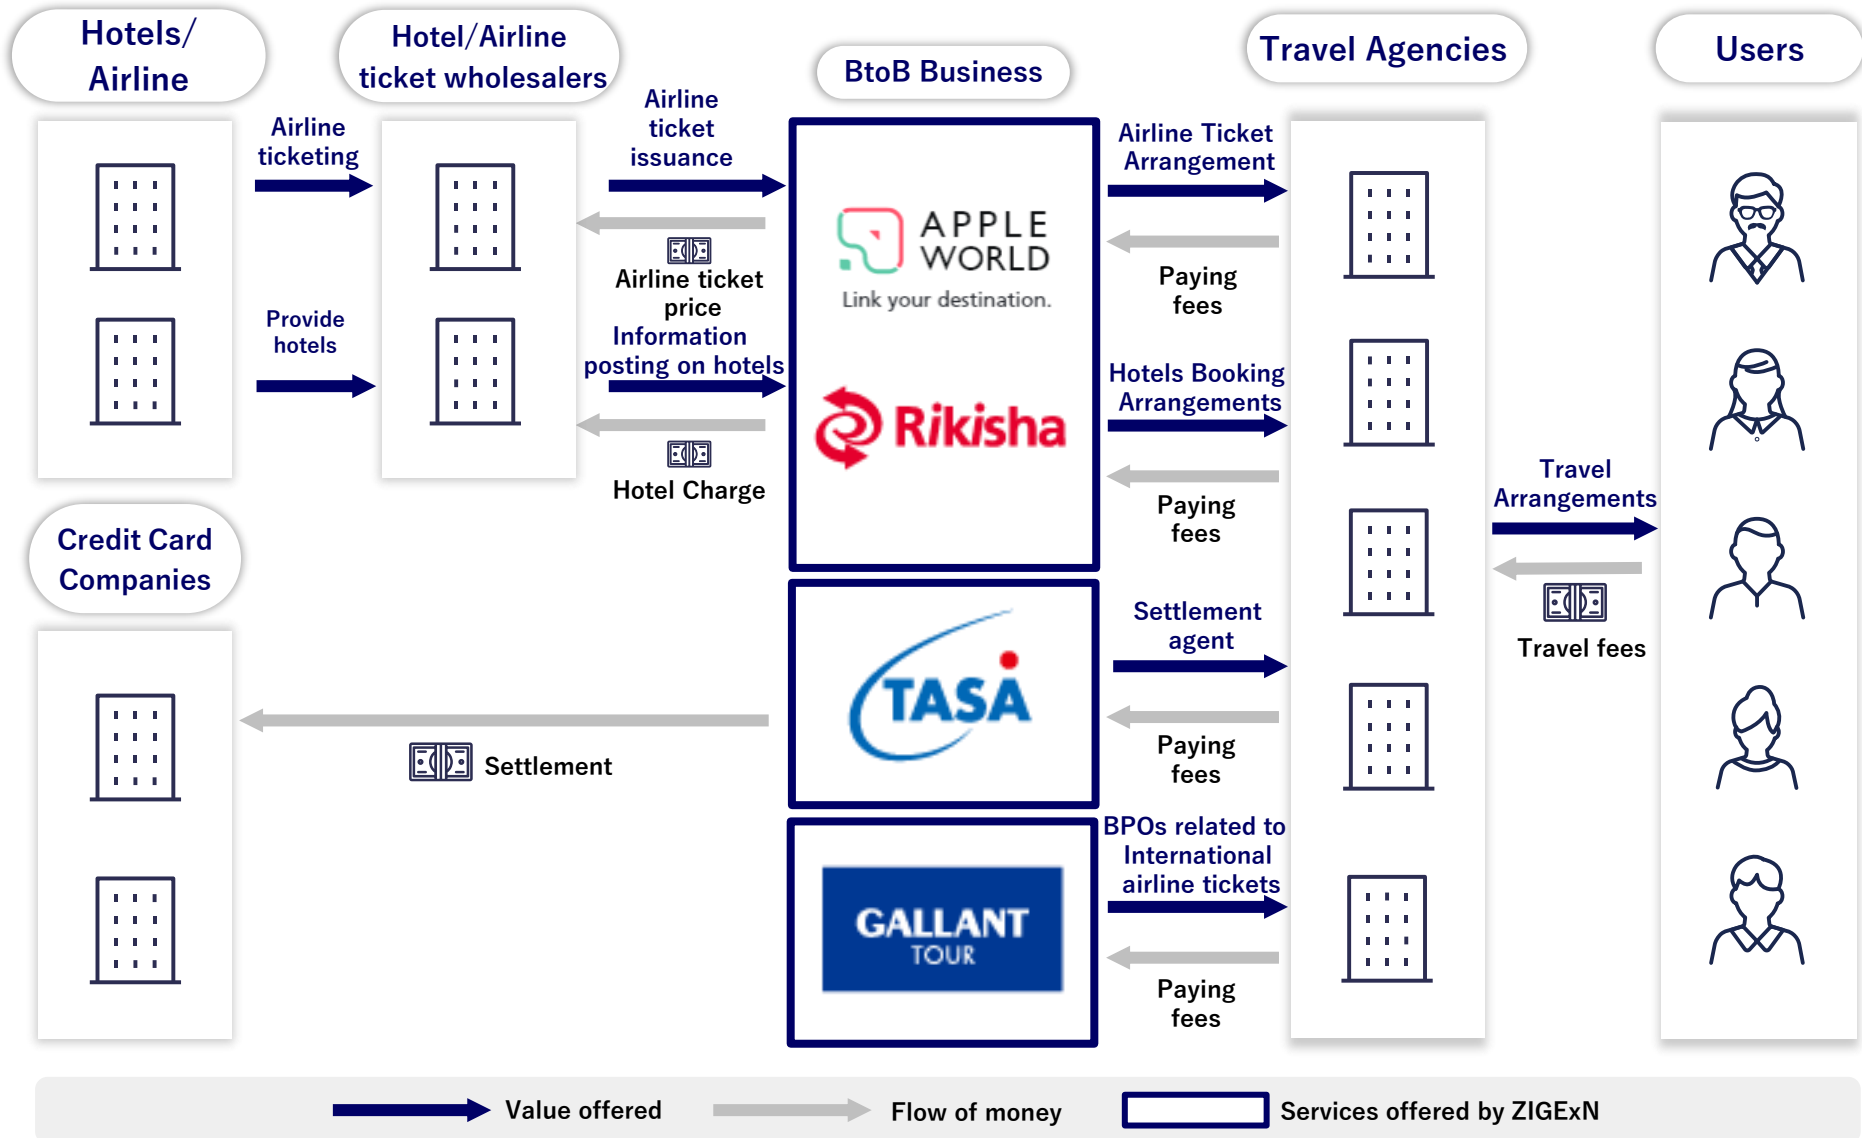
Hotels/ Airline

Hotel/Airline ticket wholesalers

BtoB Business

Travel Agencies

Users

Airline ticketing

Airline ticket issuance

Airline Ticket Arrangement

APPLE WORLD

Link your destination.

Airline ticket price

Paying fees

Information posting on hotels

Provide hotels

Hotels Booking Arrangements

Rikisha

Hotel Charge

Paying fees

Travel Arrangements

Travel fees

Credit Card Companies

Settlement agent

TASA

Settlement

Paying fees

BPOs related to International airline tickets

GALLANT TOUR

Paying fees

Value offered

Flow of money

Services offered by ZIGExN